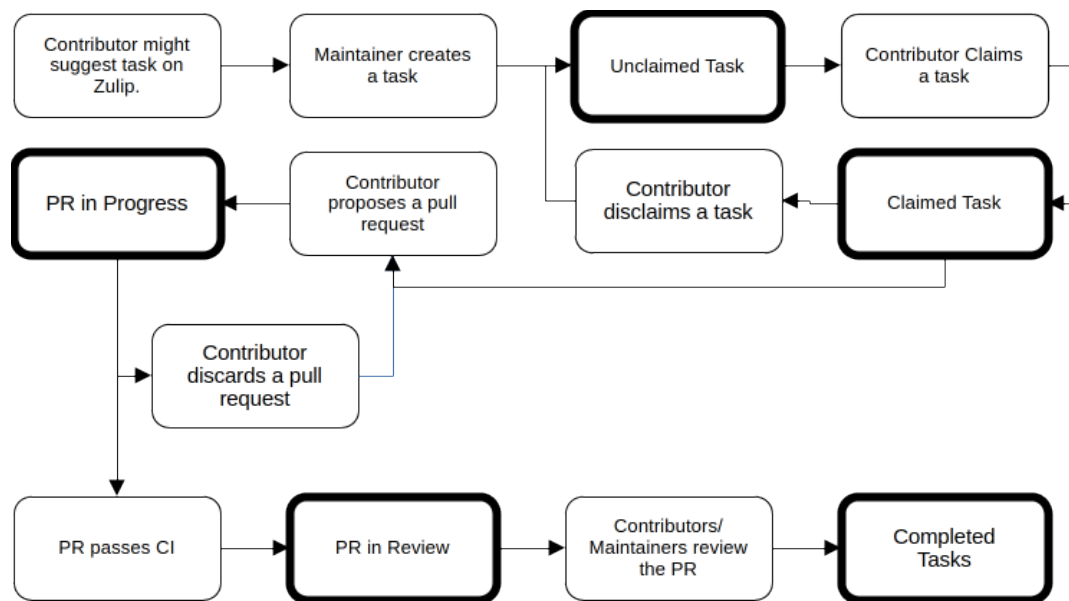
Contributor might suggest task on Zulip.

Maintainer creates a task

Unclaimed Task

Contributor Claims a task

PR in Progress

Contributor proposes a pull request

Contributor disclaims a task

Claimed Task

Contributor discards a pull request

PR passes CI

PR in Review

Contributors/ Maintainers review the PR

Completed Tasks